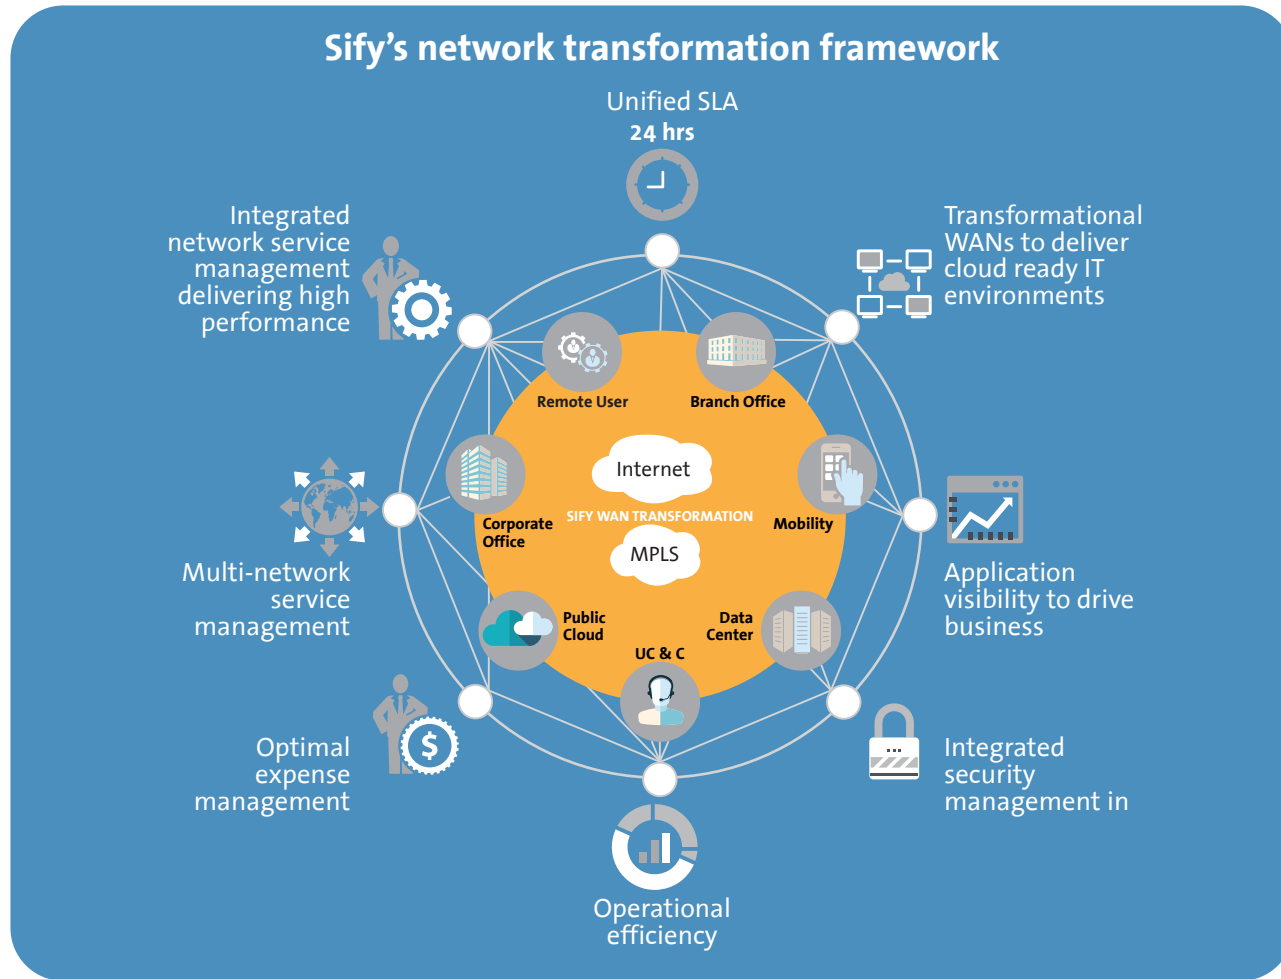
Sify's network transformation framework

Unified SLA
24 hrs

Transformational WANs to deliver cloud ready IT environments

Integrated network service management delivering high performance

Remote User

Branch Office

Internet

SIFY WAN TRANSFORMATION

Corporate Office

Mobility

MPLS

Public Cloud

Data Center

UC & C

Multi-network service management

Application visibility to drive business

Optimal expense management

Integrated security management in

Operational efficiency